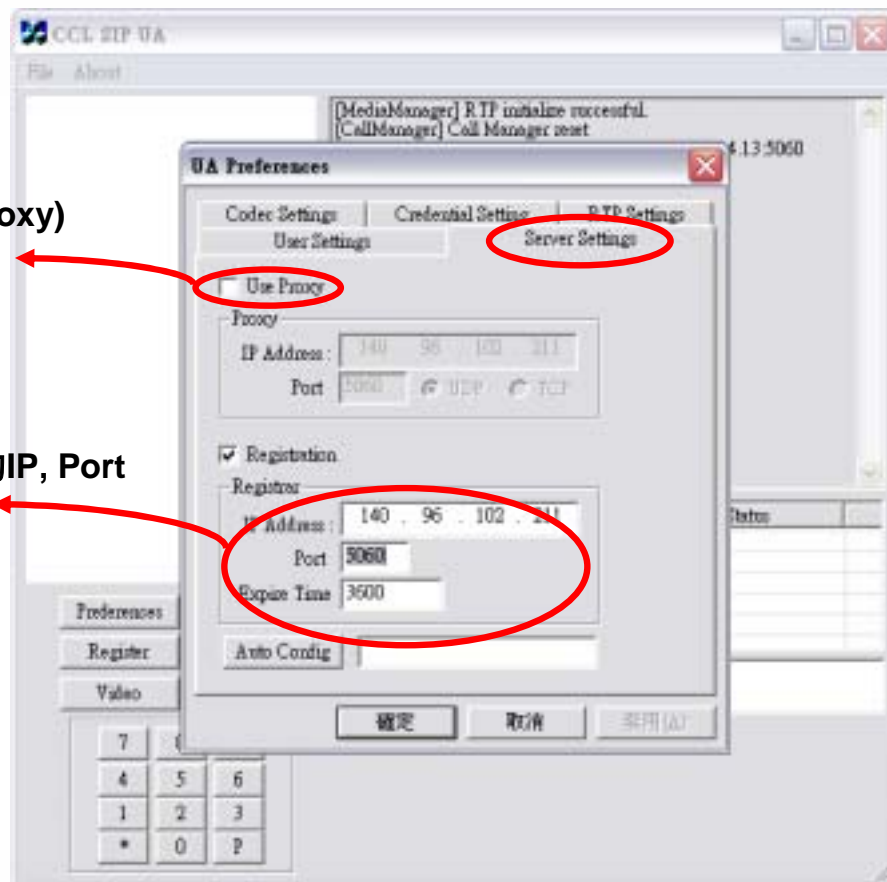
CCL SIP UA

File About

[MediaManager] RTP initialize successful.
[CallManager] Call Manager reset

4.13:5060

UA Preferences

Codec Settings
Credential Setting
RTP Settings
User Settings
Server Settings

oxy)

Use Proxy

Proxy

IP Address : 140 . 96 . 102 . 211

Port 5060 UDP TCP

IP, Port

Registration

Registrar

IP Address : 140 . 96 . 102 . 211

Port 5060

Expire Time 3600

Auto Config

Status

Preferences
Register
Video

確定 取消 套用(A)

7
4 5 6
1 2 3
* 0 P